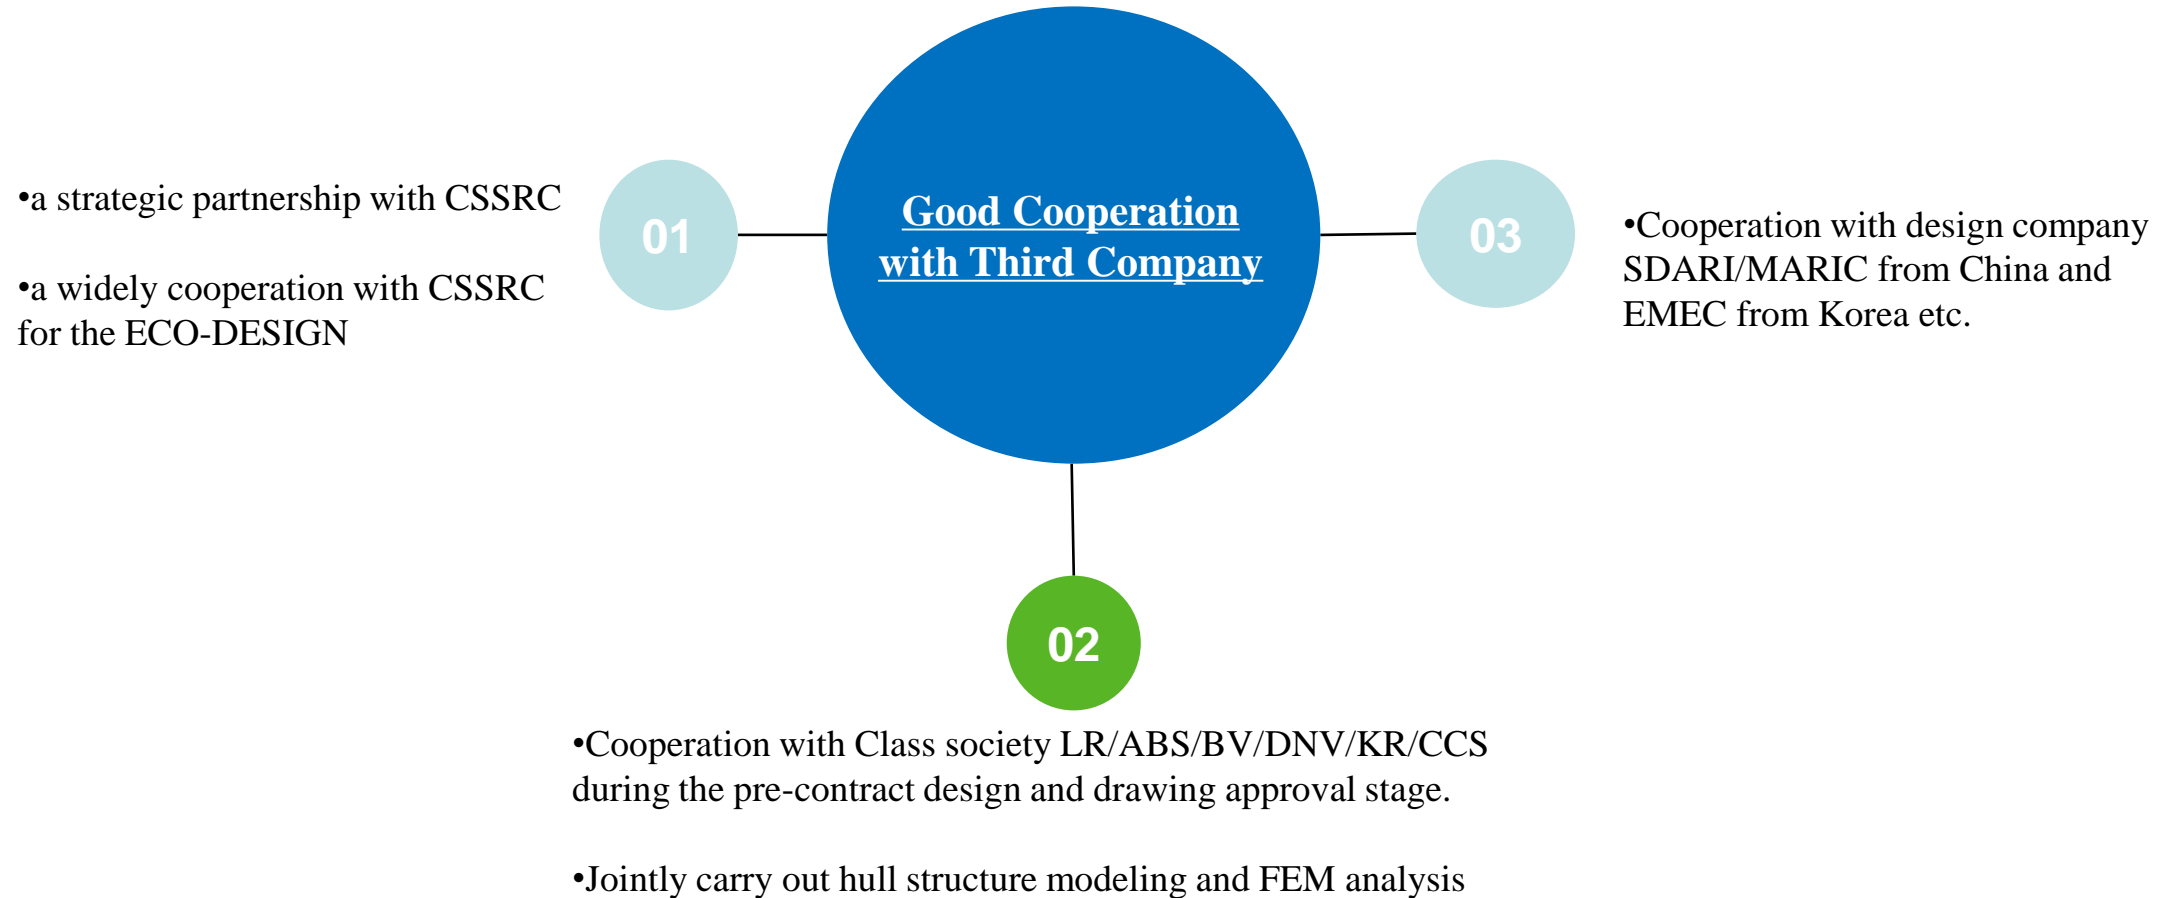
•a strategic partnership with CSSRC

•a widely cooperation with CSSRC for the ECO-DESIGN

01

Good Cooperation with Third Company

03

•Cooperation with design company SDARI/MARIC from China and EMEC from Korea etc.

02

•Cooperation with Class society LR/ABS/BV/DNV/KR/CCS during the pre-contract design and drawing approval stage.

•Jointly carry out hull structure modeling and FEM analysis